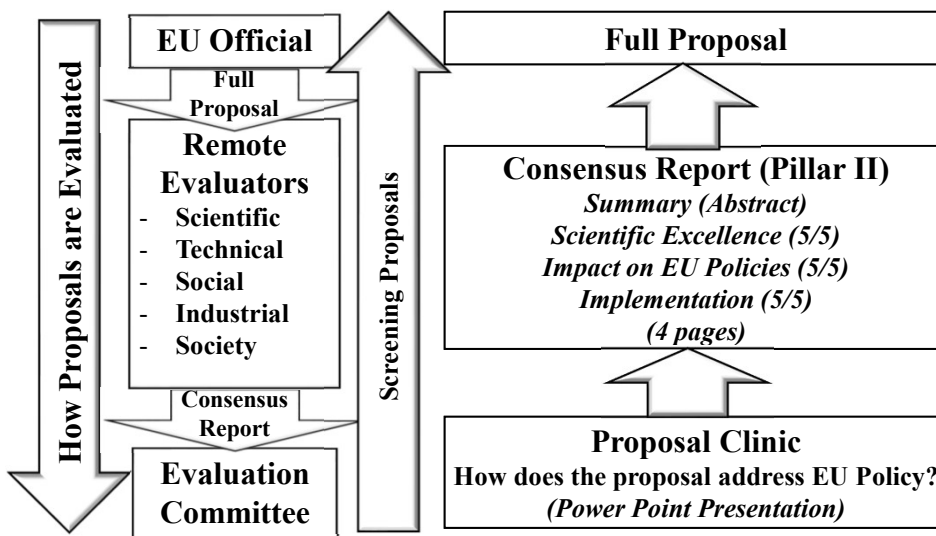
How Proposals are Evaluated

EU Official

Full Proposal

Remote Evaluators
- Scientific
- Technical
- Social
- Industrial
- Society

Consensus Report

Evaluation Committee

Screening Proposals

Full Proposal

Consensus Report (Pillar II)
*Summary (Abstract)*
*Scientific Excellence (5/5)*
*Impact on EU Policies (5/5)*
*Implementation (5/5)*
*(4 pages)*

Proposal Clinic
How does the proposal address EU Policy?
*(Power Point Presentation)*